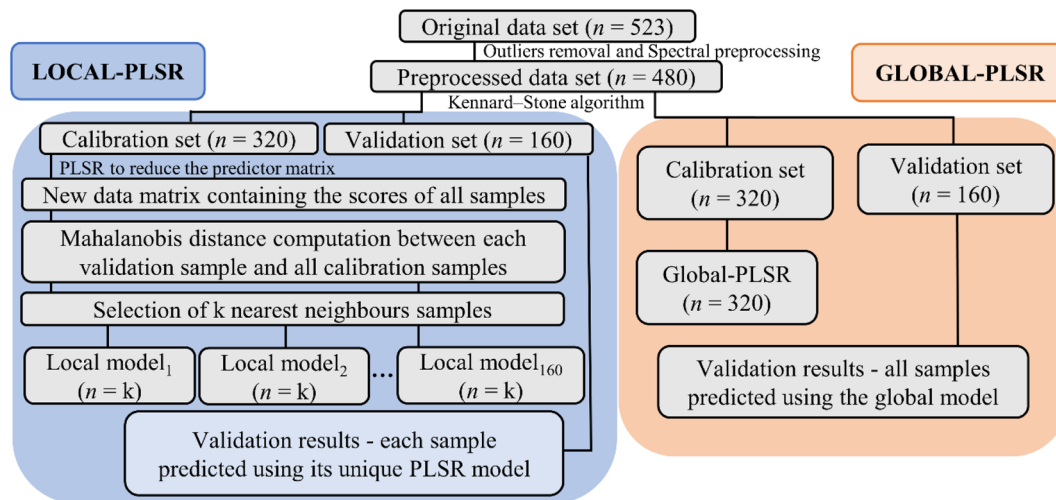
Original data set ($n$ = 523)

Outliers removal and Spectral preprocessing

LOCAL-PLSR

Preprocessed data set ($n$ = 480)

GLOBAL-PLSR

Kennard–Stone algorithm

Calibration set ($n$ = 320)

Validation set ($n$ = 160)

PLSR to reduce the predictor matrix

New data matrix containing the scores of all samples

Mahalanobis distance computation between each validation sample and all calibration samples

Selection of k nearest neighbours samples

Local model$_1$ ($n$ = k)

Local model$_2$ ($n$ = k)

...

Local model$_{160}$ ($n$ = k)

Validation results - each sample predicted using its unique PLSR model

Calibration set ($n$ = 320)

Validation set ($n$ = 160)

Global-PLSR ($n$ = 320)

Validation results - all samples predicted using the global model